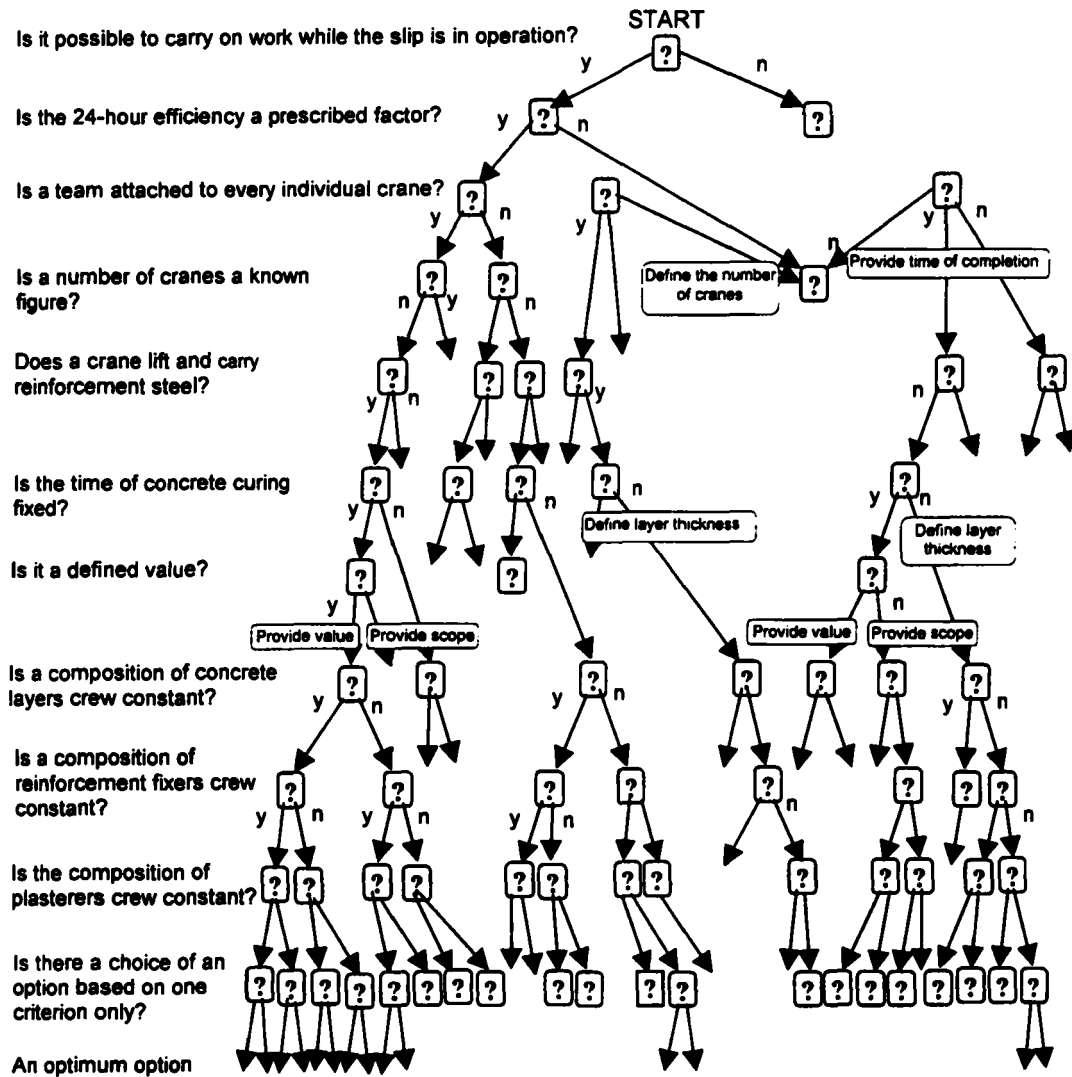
START

Is it possible to carry on work while the slip is in operation?

Is the 24-hour efficiency a prescribed factor?

Is a team attached to every individual crane?

Is a number of cranes a known figure?

Does a crane lift and carry reinforcement steel?

Is the time of concrete curing fixed?

Is it a defined value?

Is a composition of concrete layers crew constant?

Is a composition of reinforcement fixers crew constant?

Is the composition of plasterers crew constant?

Is there a choice of an option based on one criterion only?

An optimum option

y n y n y n y n y n y n y n y n y n y n y n y n y n y n y n y n y n y n

Define the number of cranes

Provide time of completion

Define layer thickness

Define layer thickness

Provide value

Provide scope

Provide value

Provide scope